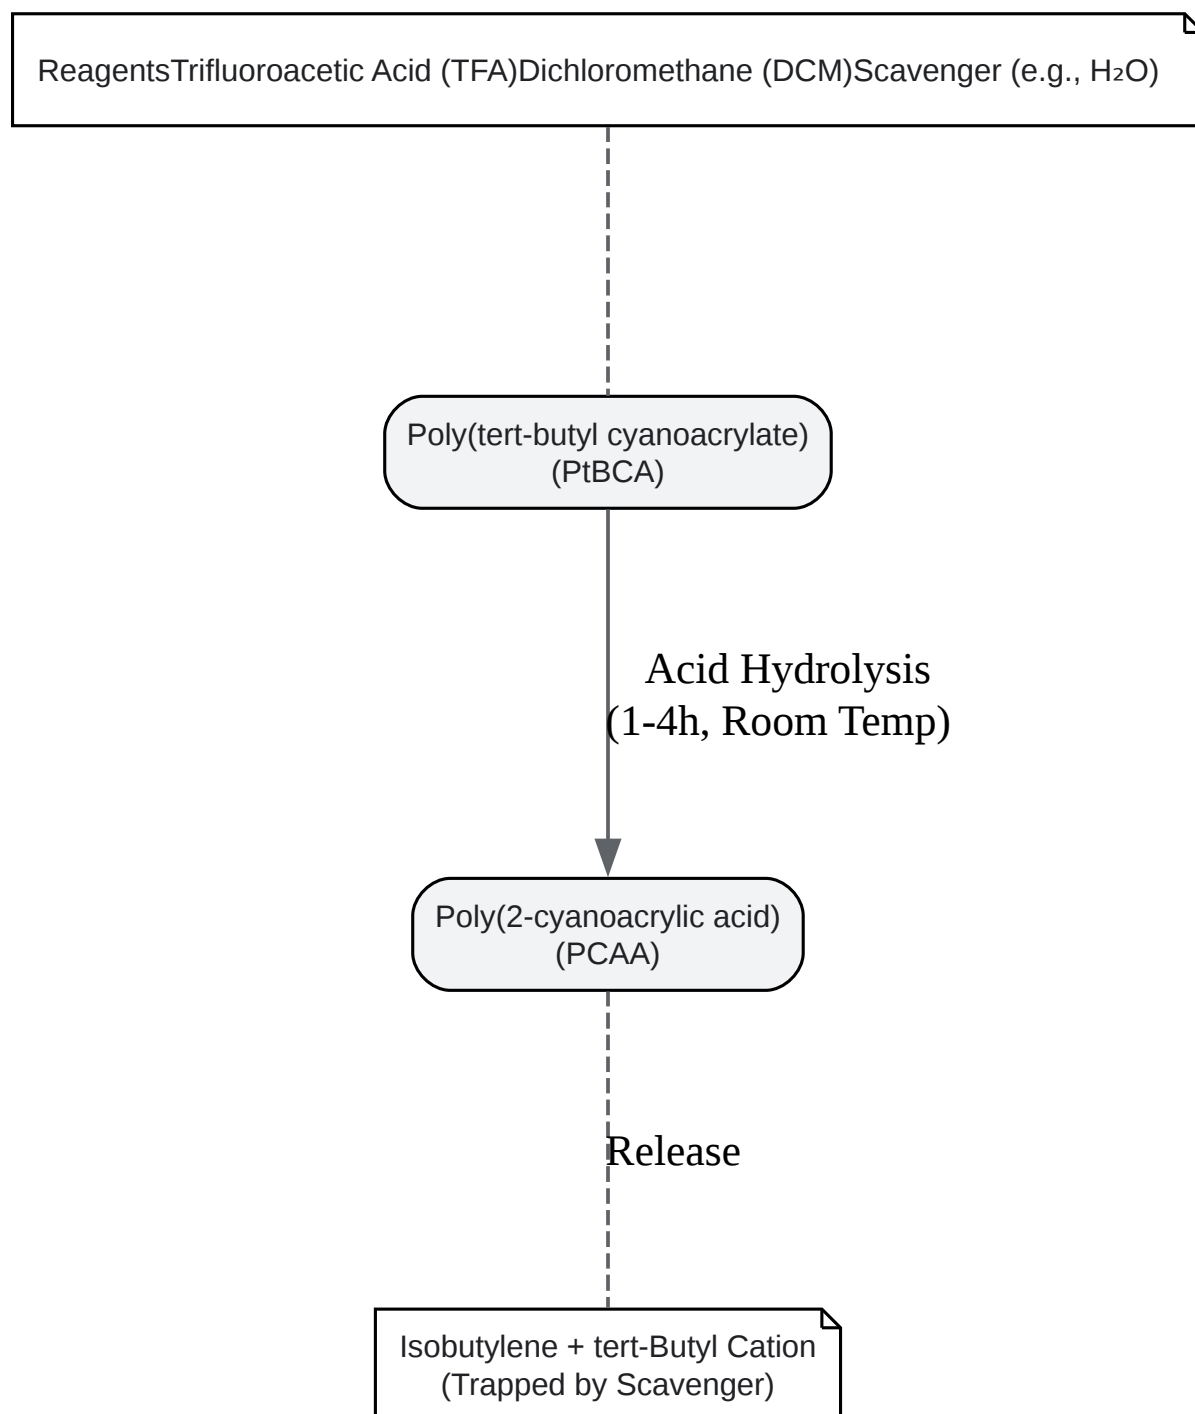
ReagentsTrifluoroacetic Acid (TFA)Dichloromethane (DCM)Scavenger (e.g., $H_2O$)

Poly(tert-butyl cyanoacrylate) (PtBCA)

Acid Hydrolysis (1-4h, Room Temp)

Poly(2-cyanoacrylic acid) (PCAA)

Release

Isobutylene + tert-Butyl Cation (Trapped by Scavenger)